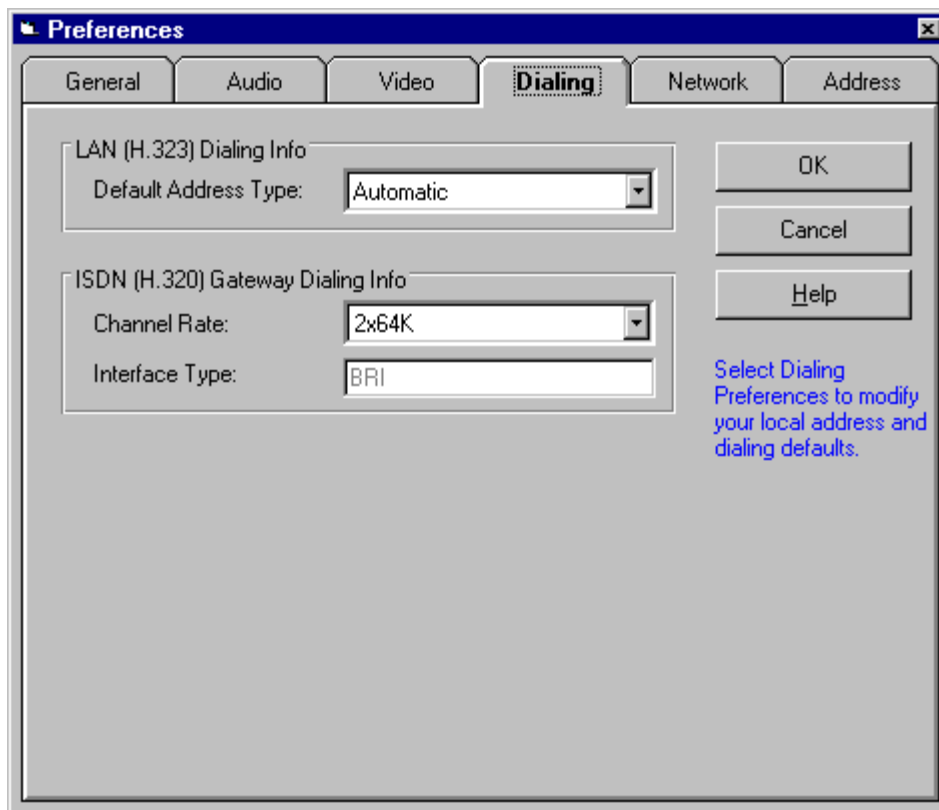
Preferences

General Audio Video Dialing Network Address

LAN (H.323) Dialing Info
Default Address Type: Automatic

ISDN (H.320) Gateway Dialing Info
Channel Rate: 2x64K
Interface Type: BRI

OK
Cancel
Help

Select Dialing Preferences to modify your local address and dialing defaults.